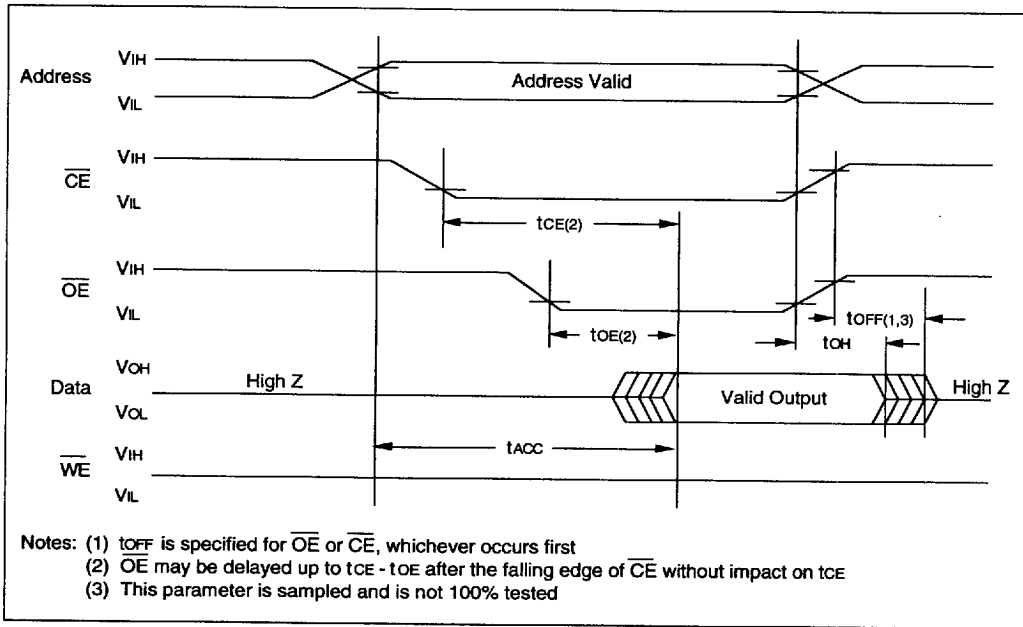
Address $V_{IH}$ $V_{IL}$ Address Valid

$\overline{CE}$ $V_{IH}$ $V_{IL}$ $t_{CE(2)}$

$\overline{OE}$ $V_{IH}$ $V_{IL}$ $t_{OE(2)}$ $t_{OFF(1,3)}$ $t_{OH}$

Data $V_{OH}$ $V_{OL}$ High Z Valid Output High Z

$\overline{WE}$ $V_{IH}$ $V_{IL}$ $t_{ACC}$

Notes: (1) $t_{OFF}$ is specified for $\overline{OE}$ or $\overline{CE}$, whichever occurs first
(2) $\overline{OE}$ may be delayed up to $t_{CE}$ - $t_{OE}$ after the falling edge of $\overline{CE}$ without impact on $t_{CE}$
(3) This parameter is sampled and is not 100% tested